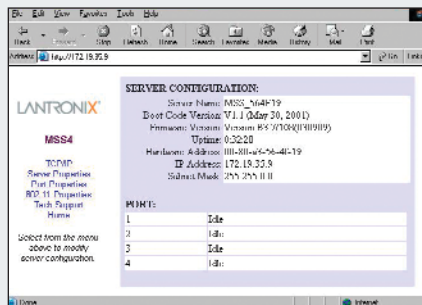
File Edit View Favorites Tools Help

Back Forward Stop Refresh Home Search Favorites Media History Mail Print

Address http://172.19.35.9 Go Links

LANTRONIX

MSS4

TCP/IP
Server Properties
Port Properties
802.11 Properties
Tech Support
Home

Select from the menu above to modify server configuration.

SERVER CONFIGURATION:

| | |
|---|---|
| Server Name: | MSS_564E19 |
| Boot Code Version: | V1.1 (May 30, 2001) |
| Firmware Version: | Version B3.7/108(010909) |
| Uptime: | 0:32:20 |
| Hardware Address: | 00-80-a3-56-4e-19 |
| IP Address: | 172.19.35.9 |
| Subnet Mask: | 255.255.0.0 |

PORT:

| | |
|---|---|
| 1 | Idle |
| 2 | Idle |
| 3 | Idle |
| 4 | Idle |

Done Internet